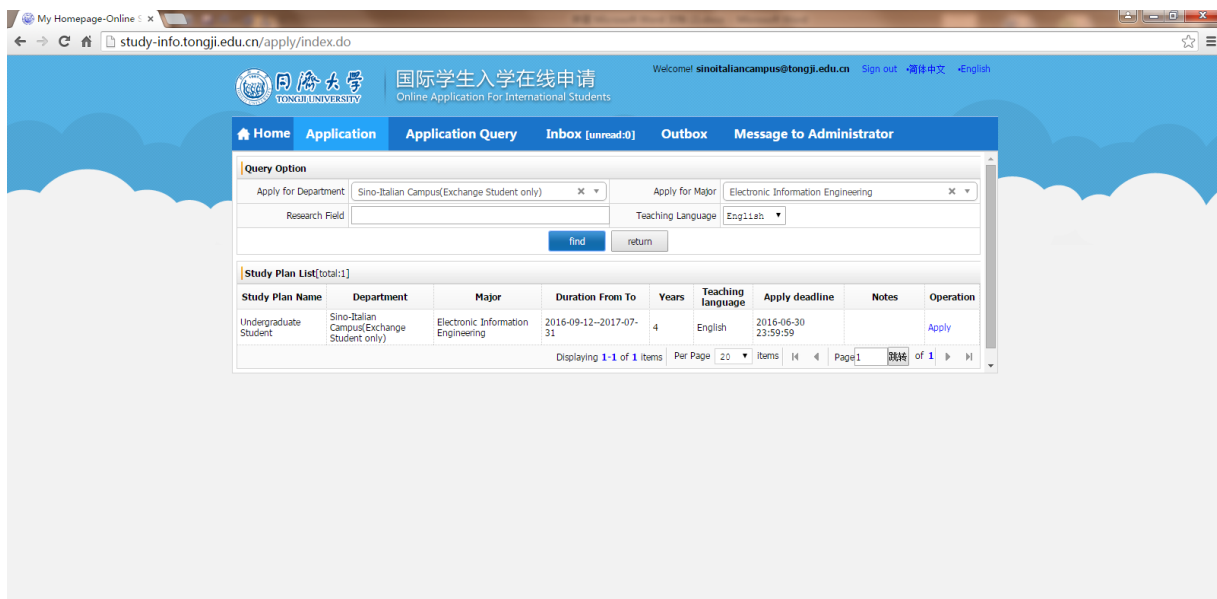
My Homepage-Online ×

study-info.tongji.edu.cn/apply/index.do

同济大学 TONGJI UNIVERSITY

国际学生入学在线申请
Online Application For International Students

Welcome! sinoitaliancampus@tongji.edu.cn Sign out •简体中文 •English

Home Application Application Query Inbox [unread:0] Outbox Message to Administrator

Query Option

Apply for Department Sino-Italian Campus(Exchange Student only) Apply for Major Electronic Information Engineering

Research Field Teaching Language English

find return

Study Plan List[total:1]

| Study Plan Name | Department | Major | Duration From To | Years | Teaching language | Apply deadline | Notes | Operation |
|---|---|---|---|---|---|---|---|---|
| Undergraduate Student | Sino-Italian Campus(Exchange Student only) | Electronic Information Engineering | 2016-09-12--2017-07-31 | 4 | English | 2016-06-30 23:59:59 | | Apply |

Displaying 1-1 of 1 items Per Page 20 items Page 1 跳转 of 1